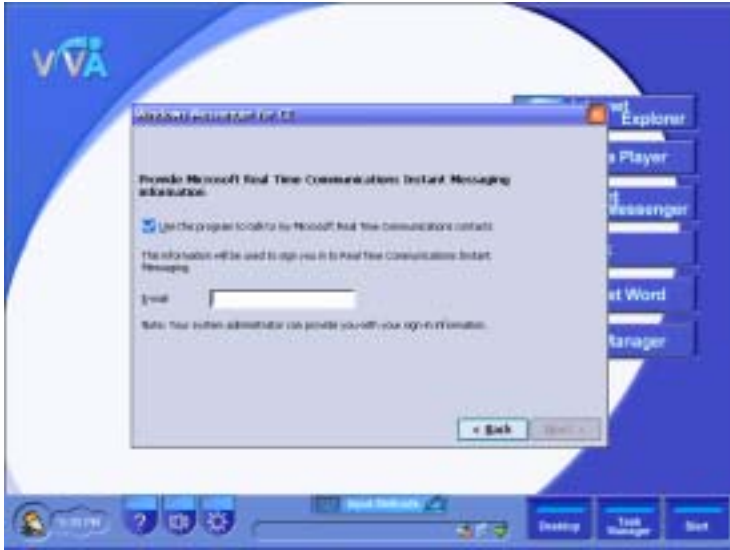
VVA

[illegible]

Provide Microsoft Real Time Communications Instant Messaging information.

Use this program to talk to my Microsoft Real Time Communications contacts

This information will be used to sign you in to Real Time Communications Instant Messaging.

E-mail

Note: Your system administrator can provide you with your sign-in information.

< Back

Next >

Explorer

Player

Messenger

Word

Manager

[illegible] PM

Desktop

Task Manager

Start